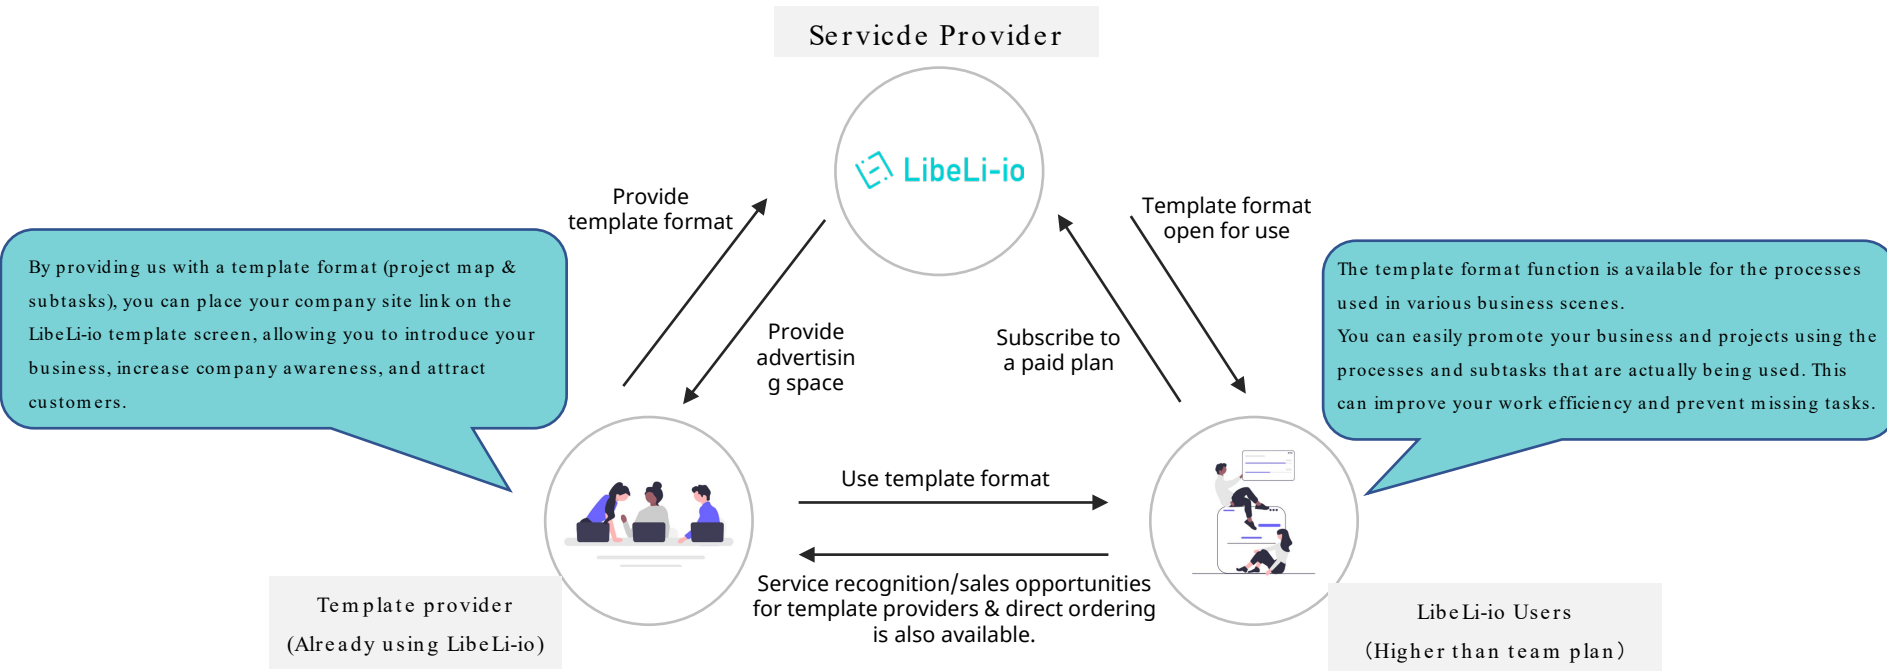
Servicde Provider

LibeLi-io

Provide template format

Provide advertisin g space

Template format open for use

Subscribe to a paid plan

By providing us with a template format (project map & subtasks), you can place your company site link on the LibeLi-io template screen, allowing you to introduce your business, increase company awareness, and attract customers.

The template format function is available for the processes used in various business scenes.
You can easily promote your business and projects using the processes and subtasks that are actually being used. This can improve your work efficiency and prevent missing tasks.

Use template format

Service recognition/sales opportunties for template providers & direct ordering is also available.

Template provider
(Already using LibeLi-io)

LibeLi-io Users
(Higher than team plan)